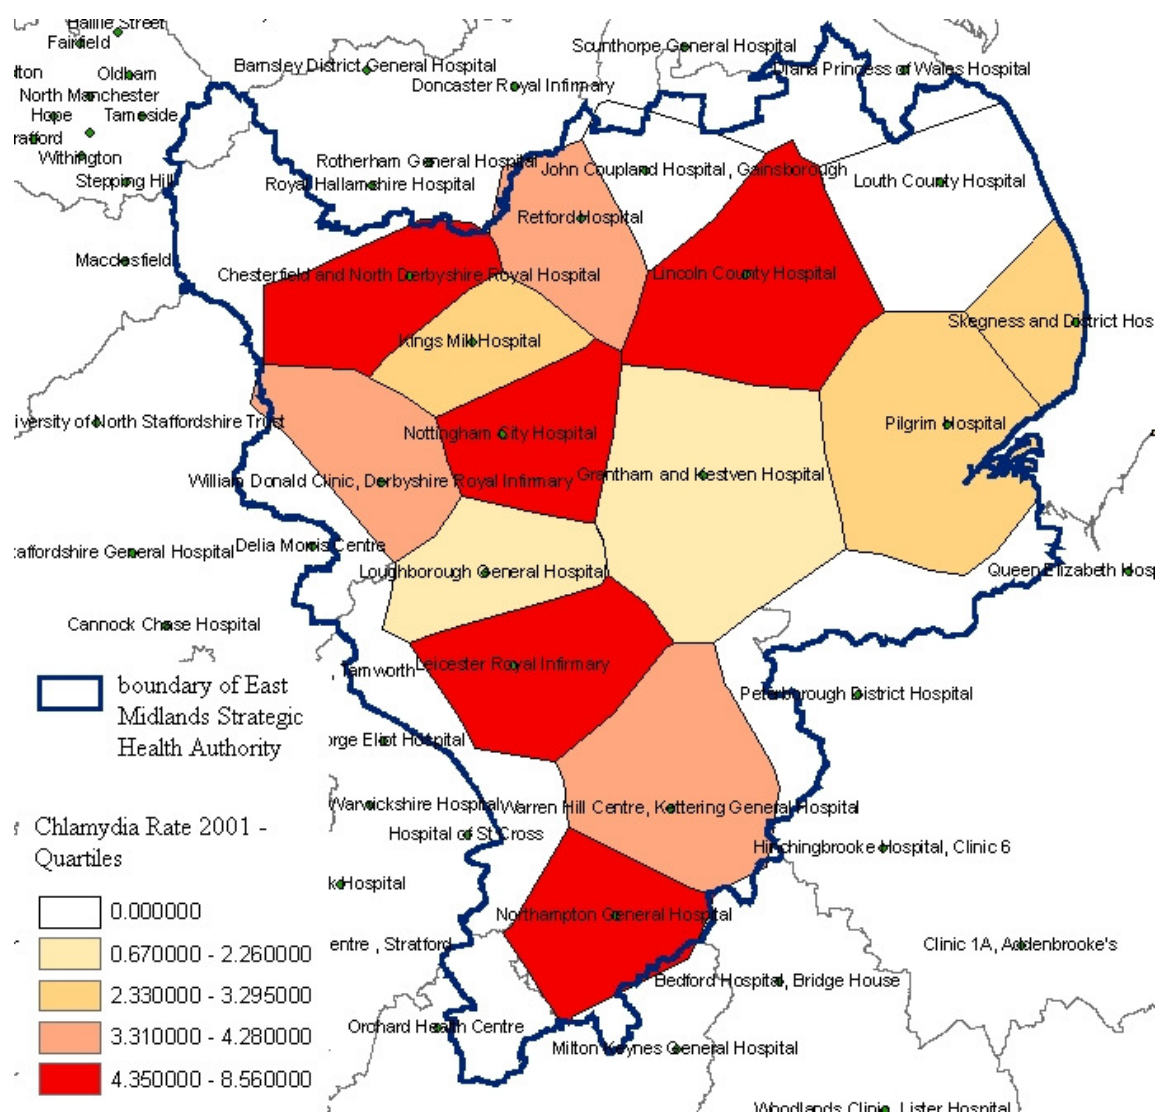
Baillie Street
Fairfield
lton
Oldham
North Manchester
Hope
Tameside
rafford
Withington
Stepping Hill
Barnsley District General Hospital
Doncaster Royal Infirmary
Scunthorpe General Hospital
Diana Princess of Wales Hospital
Rotherham General Hospital
Royal Hallamshire Hospital
John Coupland Hospital , Gainsborough
Louth County Hospital
Retford Hospital
Macclesfield
Chesterfield and North Derbyshire Royal Hospital
Lincoln County Hospital
Skegness and District Hos
Kings Mill Hospital
iversity of North Staffordshire Trust
Nottingham City Hospital
Pilgrim Hospital
William Donald Clinic, Derbyshire Royal Infirmary
Grantham and Kestven Hospital
taffordshire General Hospital
Delia Morris Centre
Loughborough General Hospital
Queen Elizabeth Hosp
Cannock Chase Hospital
boundary of East Midlands Strategic Health Authority
Tamworth
Leicester Royal Infirmary
Peterborough District Hospital
rge Eliot Hospital
Warwickshire Hospital
Warren Hill Centre, Kettering General Hospital
Chlamydia Rate 2001 - Quartiles
Hospital of St Cross
Hinchingbrooke Hospital, Clinic 6
k Hospital
0.000000
Northampton General Hospital
0.670000 - 2.260000
entre , Stratford
Clinic 1A, Addenbrooke's
2.330000 - 3.295000
Bedford Hospital, Bridge House
3.310000 - 4.280000
Orchard Health Centre
Milton Keynes General Hospital
4.350000 - 8.560000
Woodlands Clinic, Lister Hospital